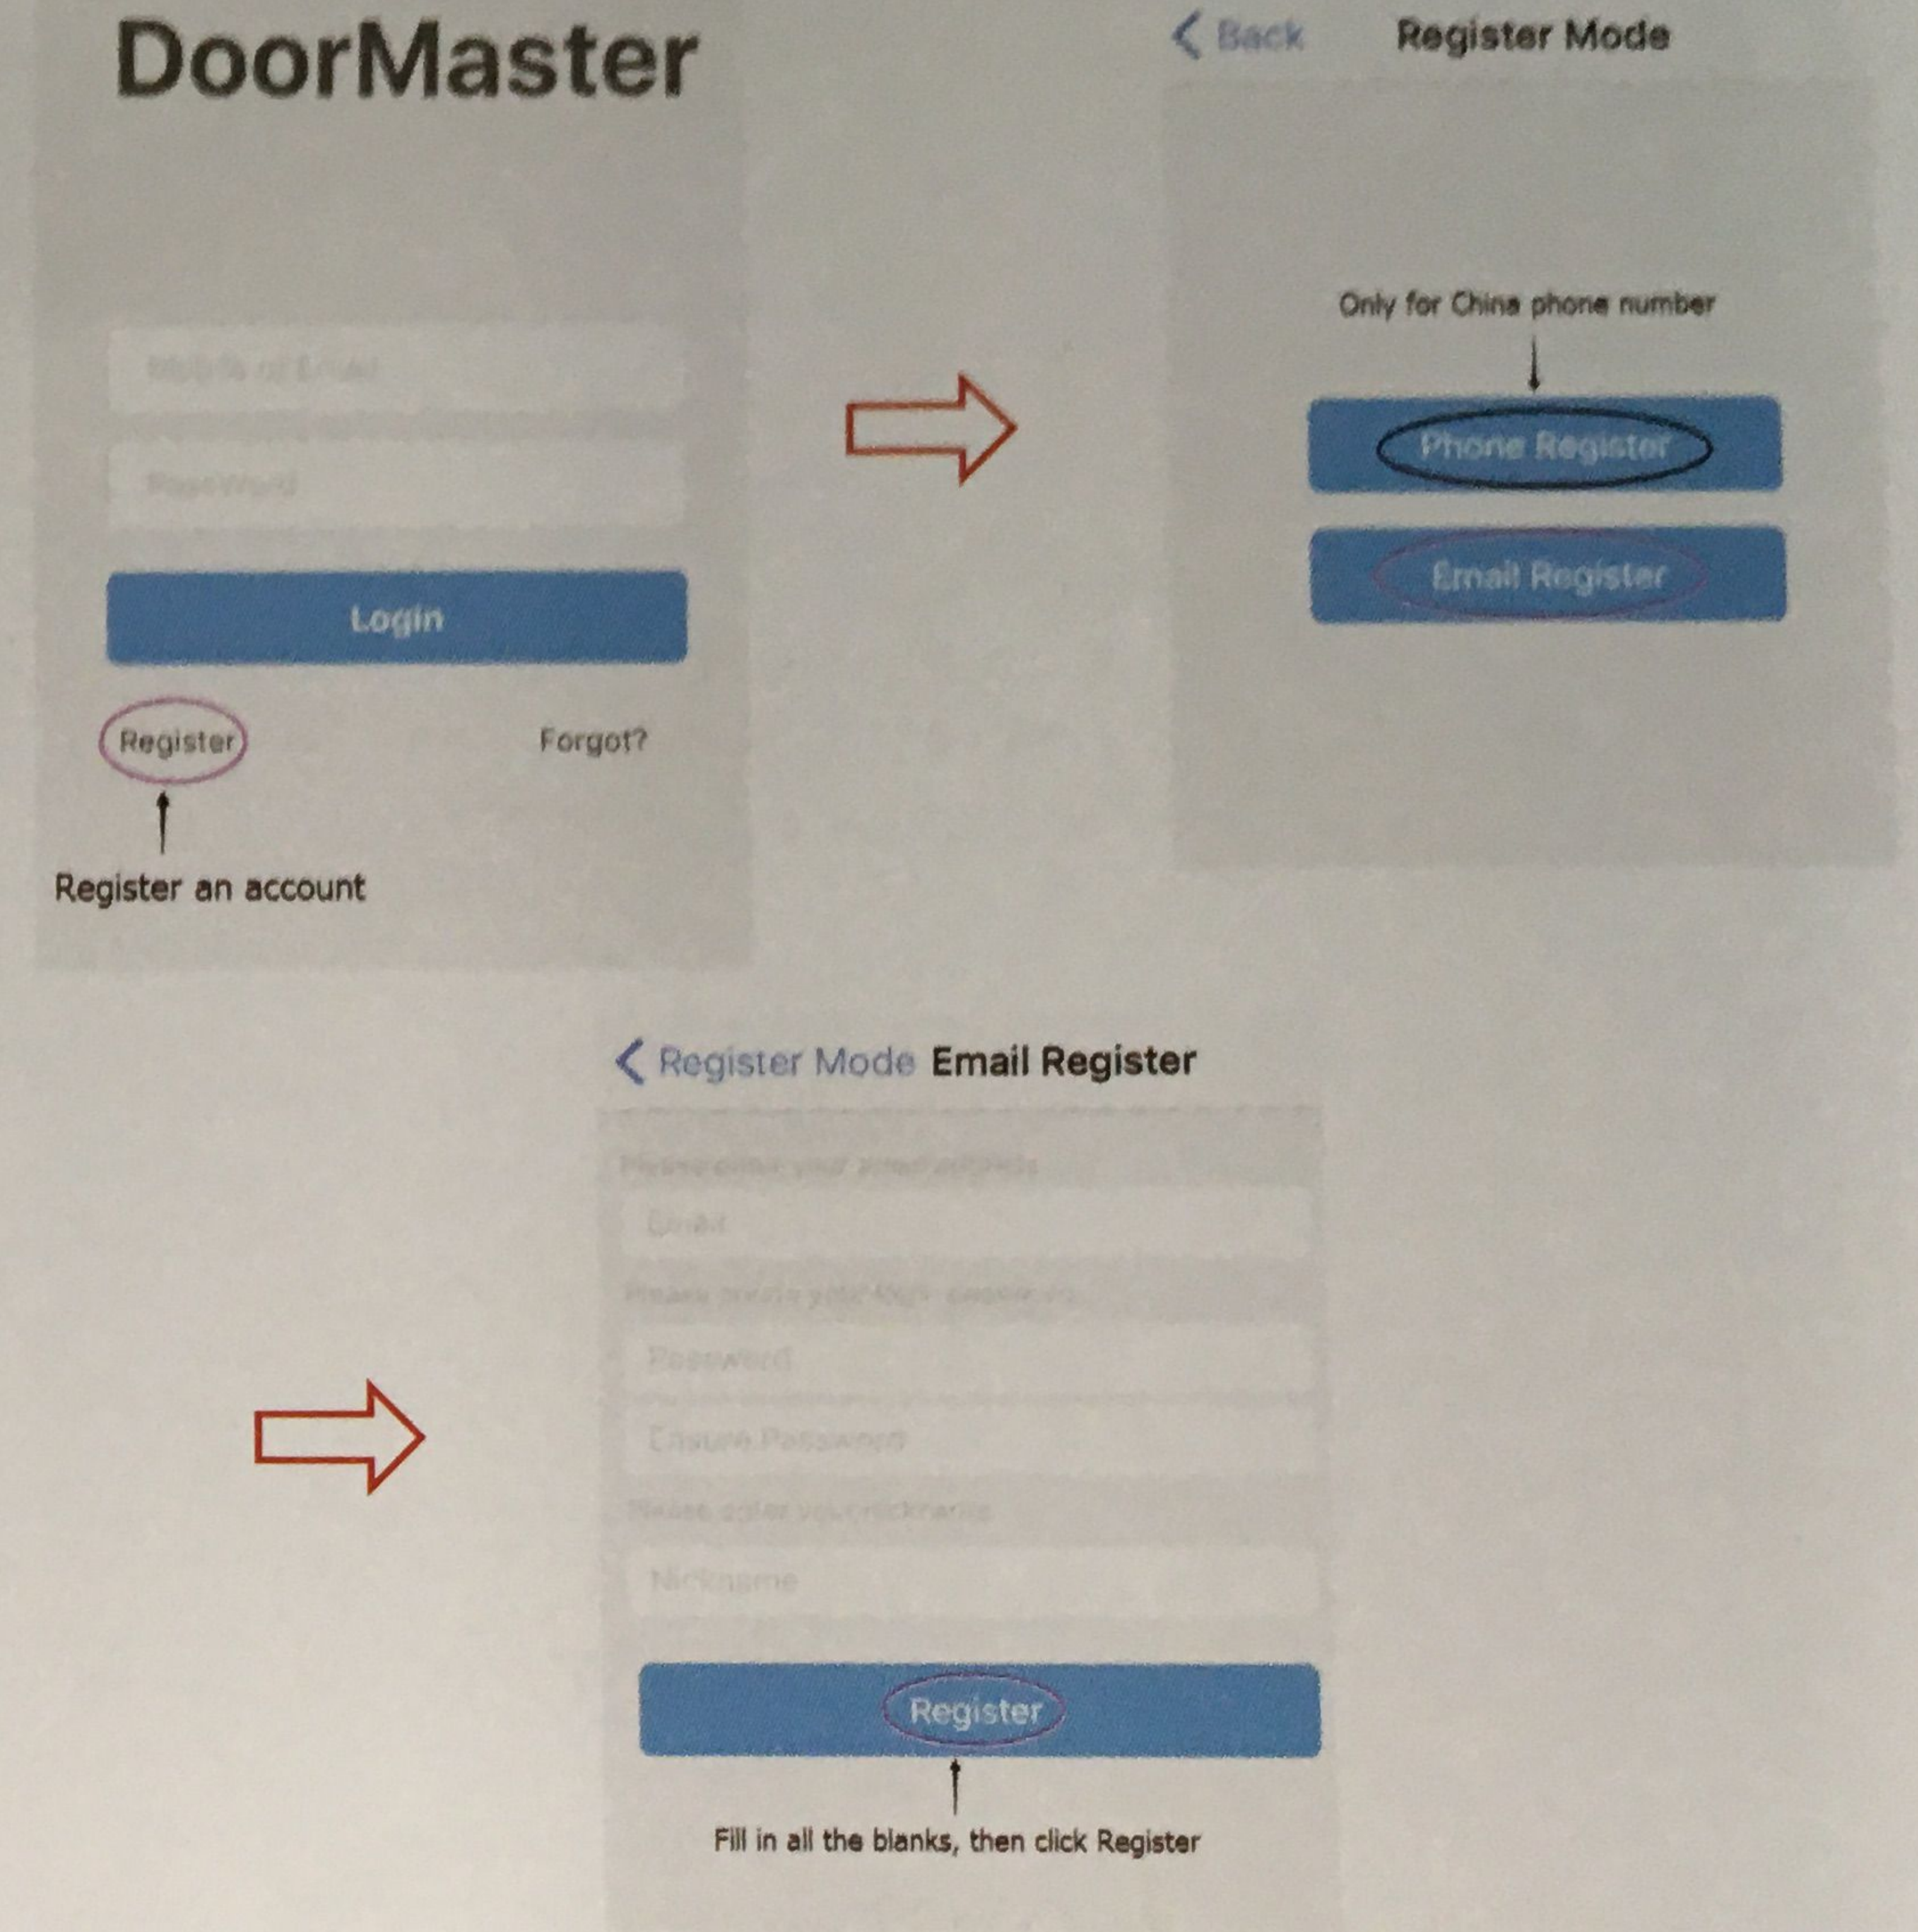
DoorMaster

Mobile or Email

Password

Login

Register

Forgot?

Register an account

< Back Register Mode

Only for China phone number

Phone Register

Email Register

< Register Mode Email Register

Please enter your email address

Email

Please create your login password

Password

Ensure Password

Please enter your nickname

Nickname

Register

Fill in all the blanks, then click Register